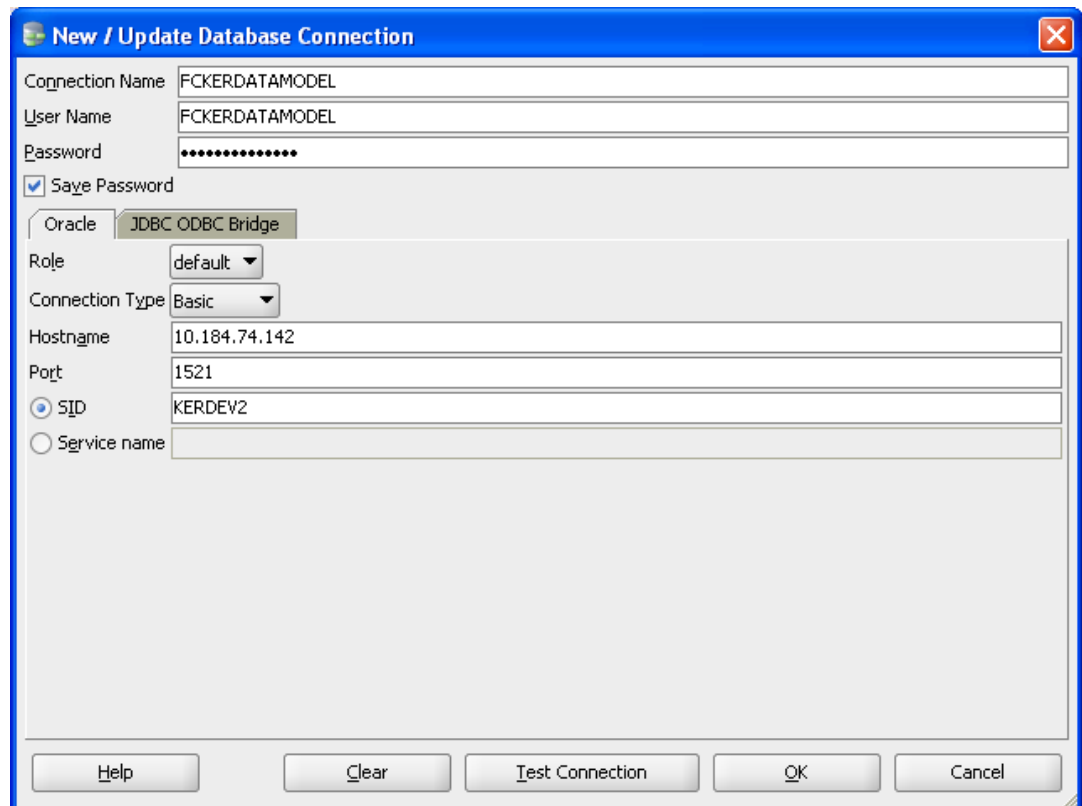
New / Update Database Connection

Connection Name FCKERDATAMODEL
User Name FCKERDATAMODEL
Password ••••••••••••••
Save Password

Oracle
JDBC ODBC Bridge

Role default
Connection Type Basic
Hostname 10.184.74.142
Port 1521
SID KERDEV2
Service name

Help
Clear
Test Connection
OK
Cancel